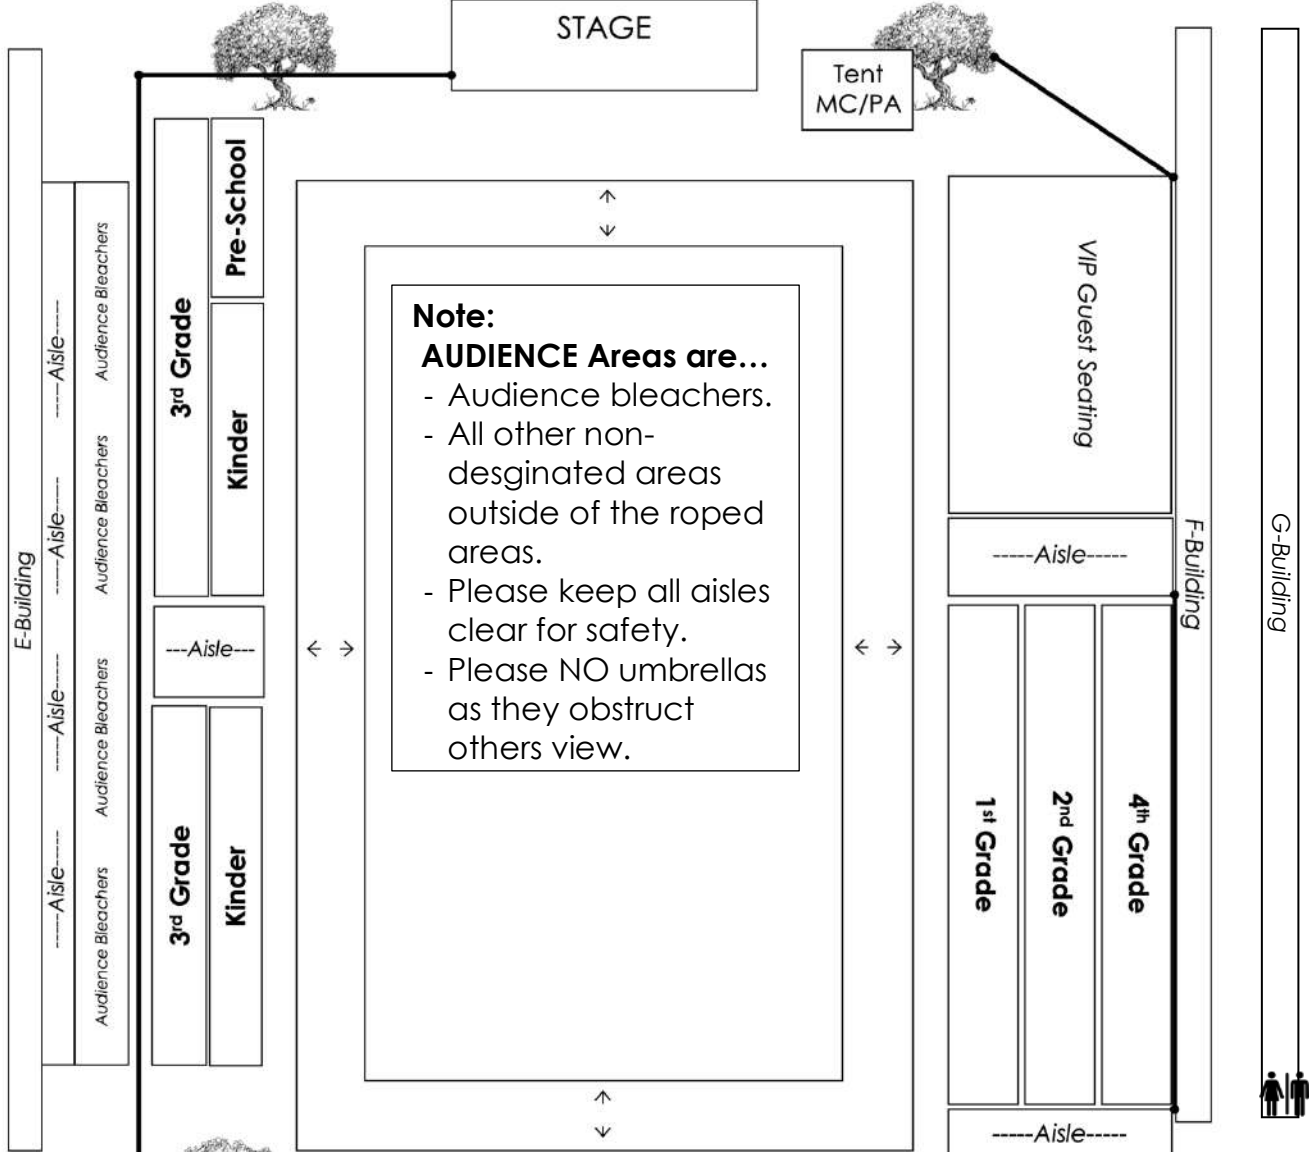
STAGE

Tent
MC/PA

E-Building

----Aisle----

----Aisle----

----Aisle----

----Aisle----

Audience Bleachers

Audience Bleachers

Audience Bleachers

Audience Bleachers

3rd Grade

Pre-School

Kinder

---Aisle---

3rd Grade

Kinder

Note:
AUDIENCE Areas are…
- Audience bleachers.
- All other non-desginated areas outside of the roped areas.
- Please keep all aisles clear for safety.
- Please NO umbrellas as they obstruct others view.

VIP Guest Seating

-----Aisle-----

F-Building

1st Grade

2nd Grade

4th Grade

-----Aisle-----

G-Building